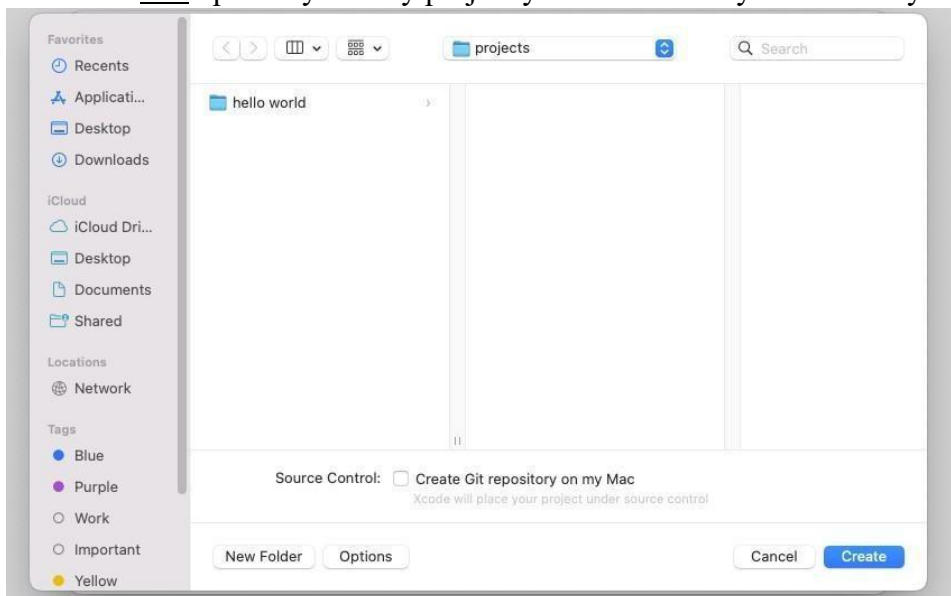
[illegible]

Favorites
Recents
Applicati...
Desktop
Downloads

iCloud
iCloud Dri...
Desktop
Documents
Shared

Locations
Network

Tags
Blue
Purple
Work
Important
Yellow

projects
Search

hello world

Source Control: Create Git repository on my Mac
Xcode will place your project under source control

New Folder
Options
Cancel
Create